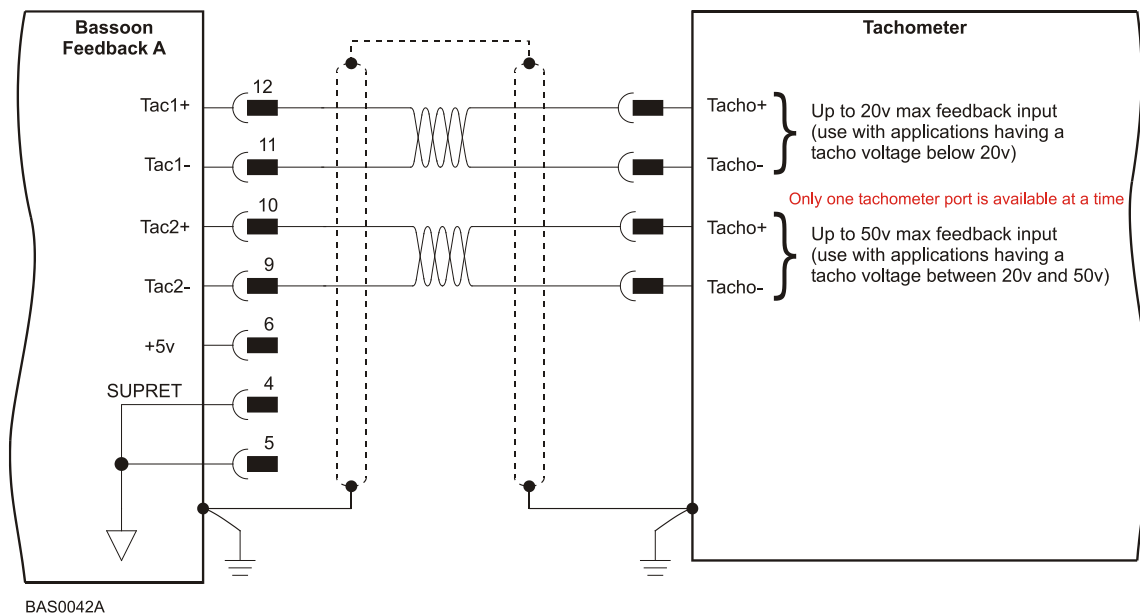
Bassoon Feedback A

Tac1+
12

Tac1-
11

Tac2+
10

Tac2-
9

+5v
6

SUPRET
4

5

Tachometer

Tacho+

Tacho-

Up to 20v max feedback input (use with applications having a tacho voltage below 20v)

Only one tachometer port is available at a time

Tacho+

Tacho-

Up to 50v max feedback input (use with applications having a tacho voltage between 20v and 50v)

BAS0042A